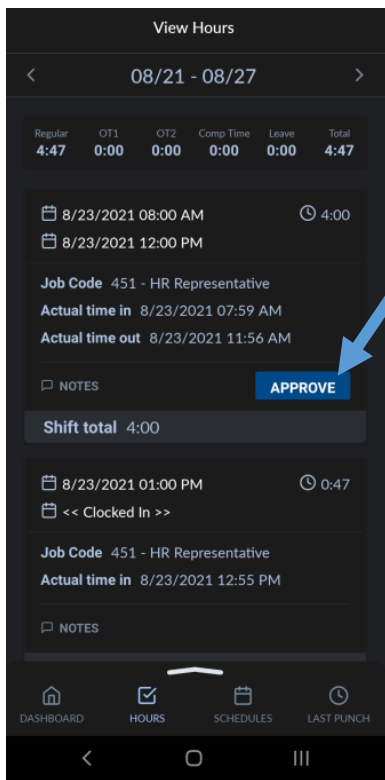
View Hours

<

08/21 - 08/27

>

| Regular | OT1 | OT2 | Comp Time | Leave | Total |
|---|---|---|---|---|---|
| 4:47 | 0:00 | 0:00 | 0:00 | 0:00 | 4:47 |

8/23/2021 08:00 AM

4:00

8/23/2021 12:00 PM

Job Code 451 - HR Representative
Actual time in 8/23/2021 07:59 AM
Actual time out 8/23/2021 11:56 AM

NOTES

APPROVE

Shift total 4:00

8/23/2021 01:00 PM

0:47

<< Clocked In >>

Job Code 451 - HR Representative
Actual time in 8/23/2021 12:55 PM

NOTES

DASHBOARD

HOURS

SCHEDULES

LAST PUNCH